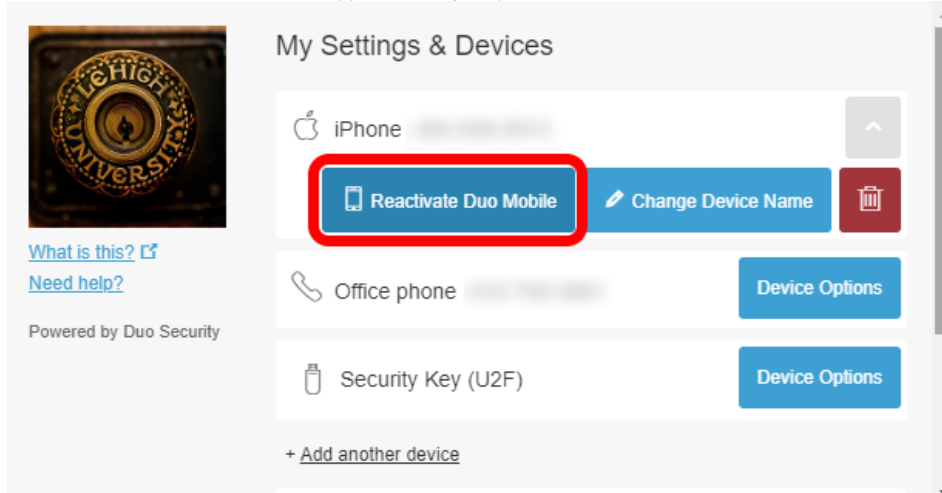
LEHIGH UNIVERSITY

What is this?

Need help?

Powered by Duo Security

My Settings & Devices

iPhone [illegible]

Reactivate Duo Mobile

Change Device Name

Office phone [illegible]

Device Options

Security Key (U2F)

Device Options

+ Add another device